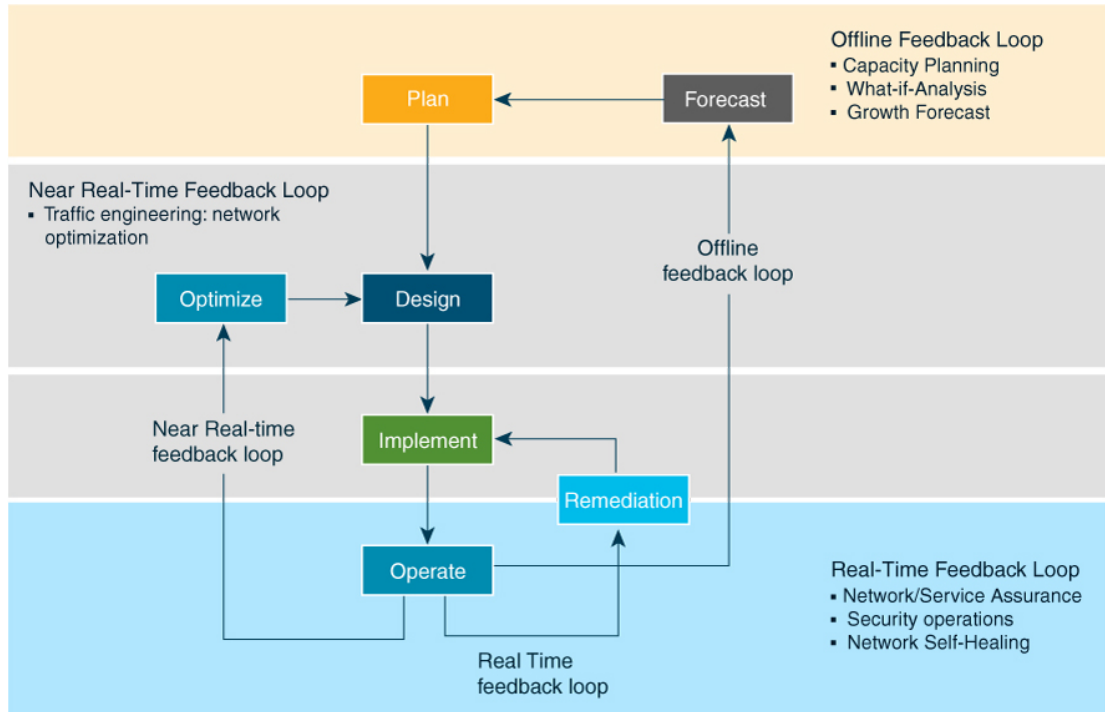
Offline Feedback Loop
▪ Capacity Planning
▪ What-if-Analysis
▪ Growth Forecast

Plan

Forecast

Near Real-Time Feedback Loop
▪ Traffic engineering: network optimization

Offline feedback loop

Optimize

Design

Near Real-time feedback loop

Implement

Remediation

Operate

Real-Time Feedback Loop
▪ Network/Service Assurance
▪ Security operations
▪ Network Self-Healing

Real Time feedback loop